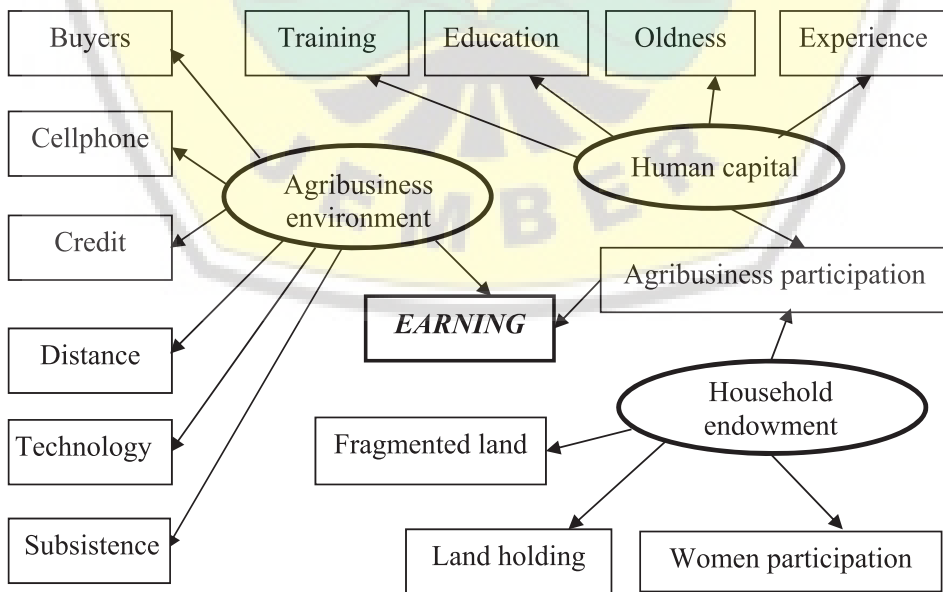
Buyers

Training

Education

Oldness

Experience

Cellphone

Agribusiness environment

Human capital

Credit

Agribusiness participation

*EARNING*

Distance

Household endowment

Technology

Fragmented land

Subsistence

Land holding

Women participation